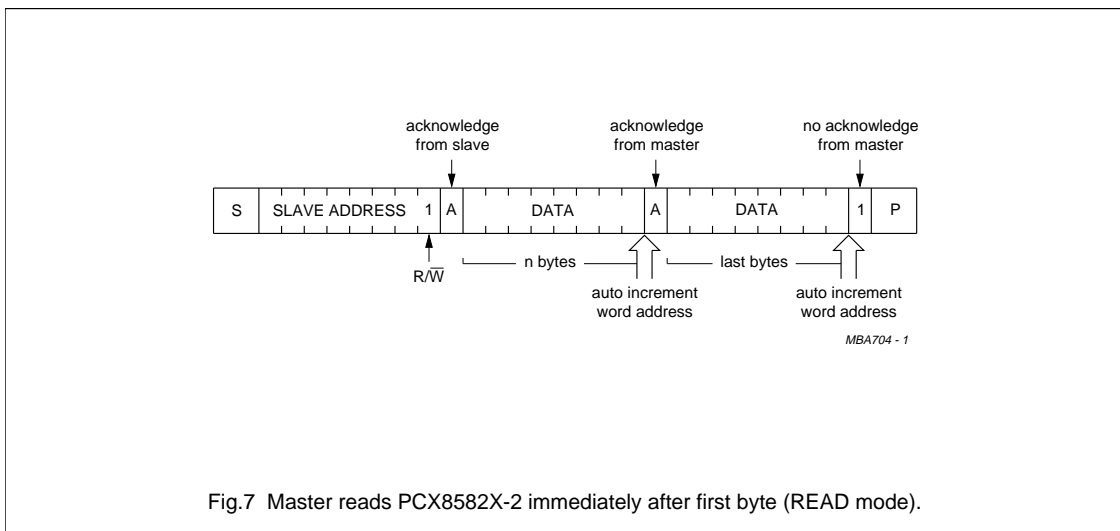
acknowledge from slave

acknowledge from master

no acknowledge from master

| S | SLAVE ADDRESS | 1 | A | DATA | A | DATA | 1 | P |
|---|---|---|---|---|---|---|---|---|

$R/\overline{W}$

n bytes

last bytes

auto increment word address

auto increment word address

MBA704 - 1

Fig.7 Master reads PCX8582X-2 immediately after first byte (READ mode).